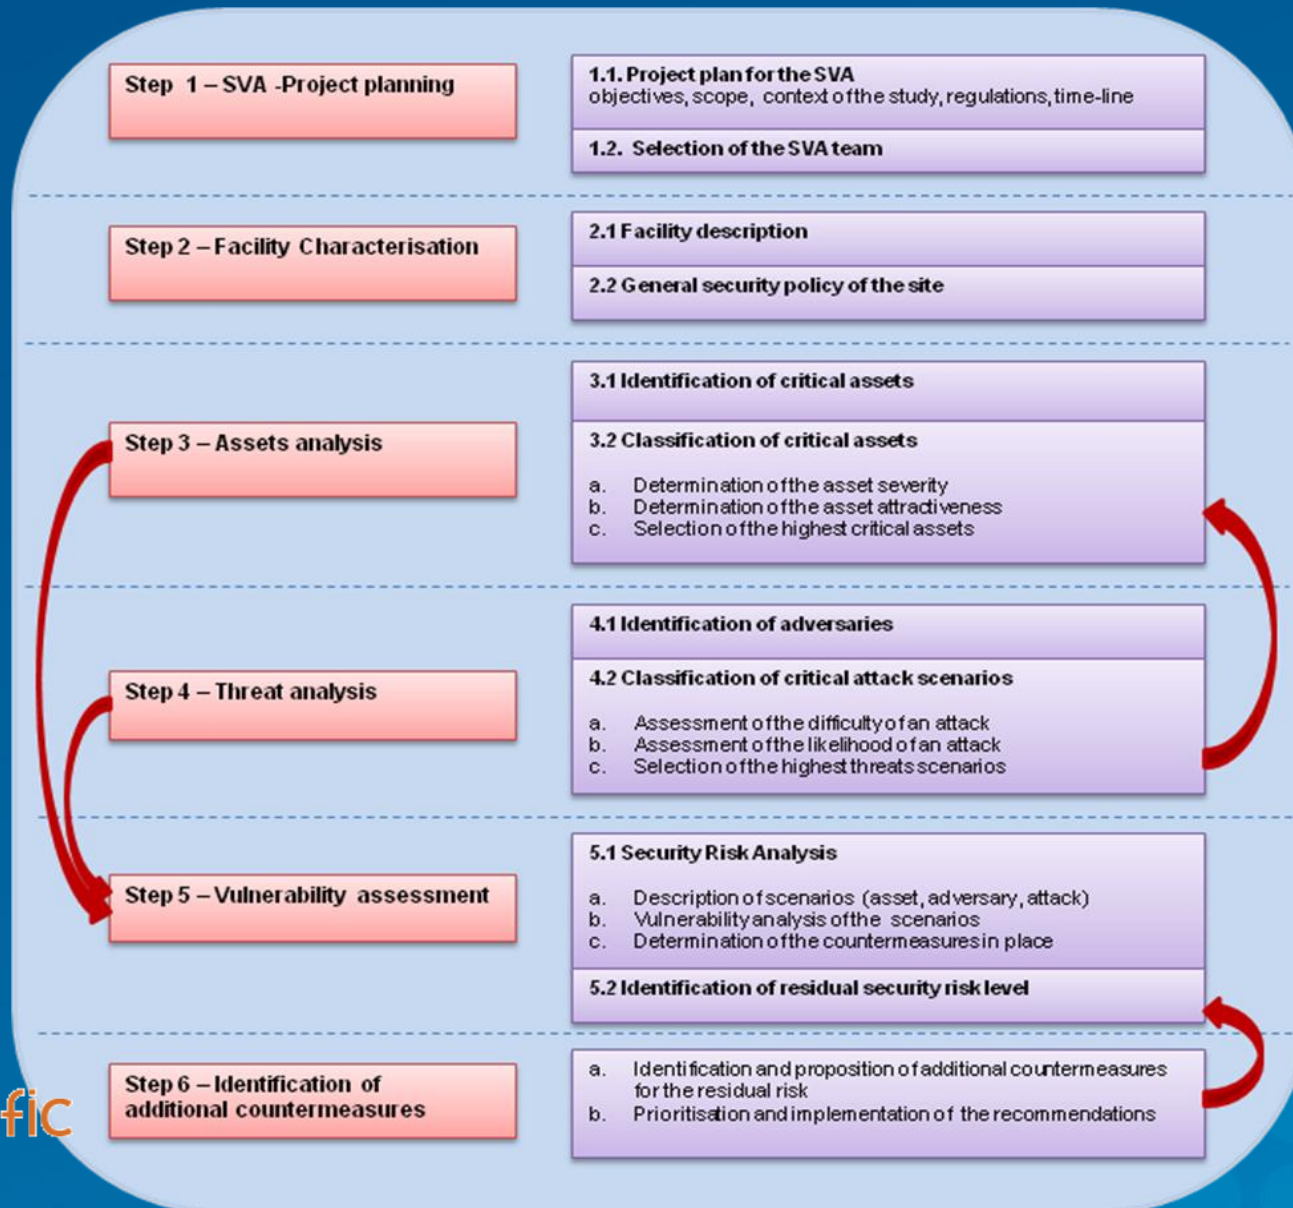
Step 1 – SVA -Project planning

1.1. Project plan for the SVA
objectives, scope, context of the study, regulations, time-line

1.2. Selection of the SVA team

Step 2 – Facility Characterisation

2.1 Facility description

2.2 General security policy of the site

3.1 Identification of critical assets

Step 3 – Assets analysis

3.2 Classification of critical assets

a. Determination of the asset severity
b. Determination of the asset attractiveness
c. Selection of the highest critical assets

4.1 Identification of adversaries

Step 4 – Threat analysis

4.2 Classification of critical attack scenarios

a. Assessment of the difficulty of an attack
b. Assessment of the likelihood of an attack
c. Selection of the highest threats scenarios

5.1 Security Risk Analysis

Step 5 – Vulnerability assessment

a. Description of scenarios (asset, adversary, attack)
b. Vulnerability analysis of the scenarios
c. Determination of the countermeasures in place

5.2 Identification of residual security risk level

Step 6 – Identification of additional countermeasures

a. Identification and proposition of additional countermeasures for the residual risk
b. Prioritisation and implementation of the recommendations

fic